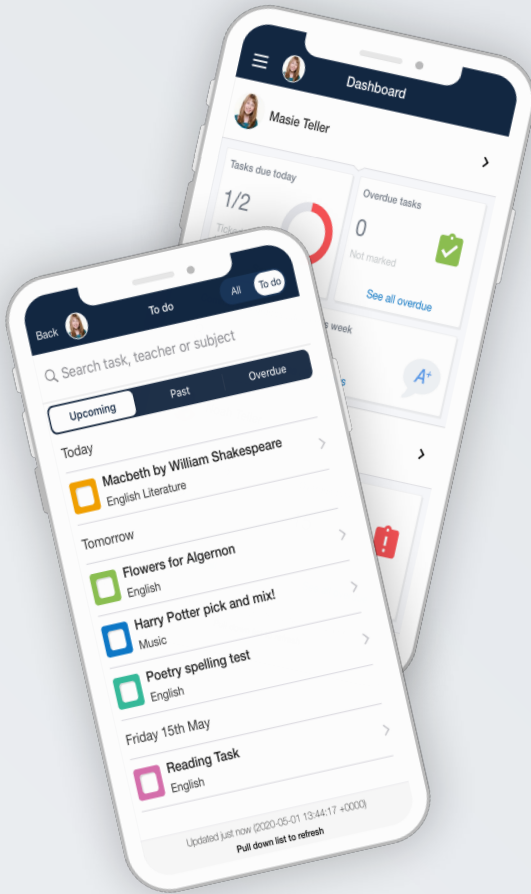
Dashboard

Masie Teller

Tasks due today

1/2

Tick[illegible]

Overdue tasks

0

Not marked

See all overdue

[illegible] week

Back

To do

All

To do

Search task, teacher or subject

Upcoming

Past

Overdue

Today

Macbeth by William Shakespeare

English Literature

Tomorrow

Flowers for Algernon

English

Harry Potter pick and mix!

Music

Poetry spelling test

English

Friday 15th May

Reading Task

English

Updated just now (2020-05-01 13:44:17 +0000)

Pull down list to refresh